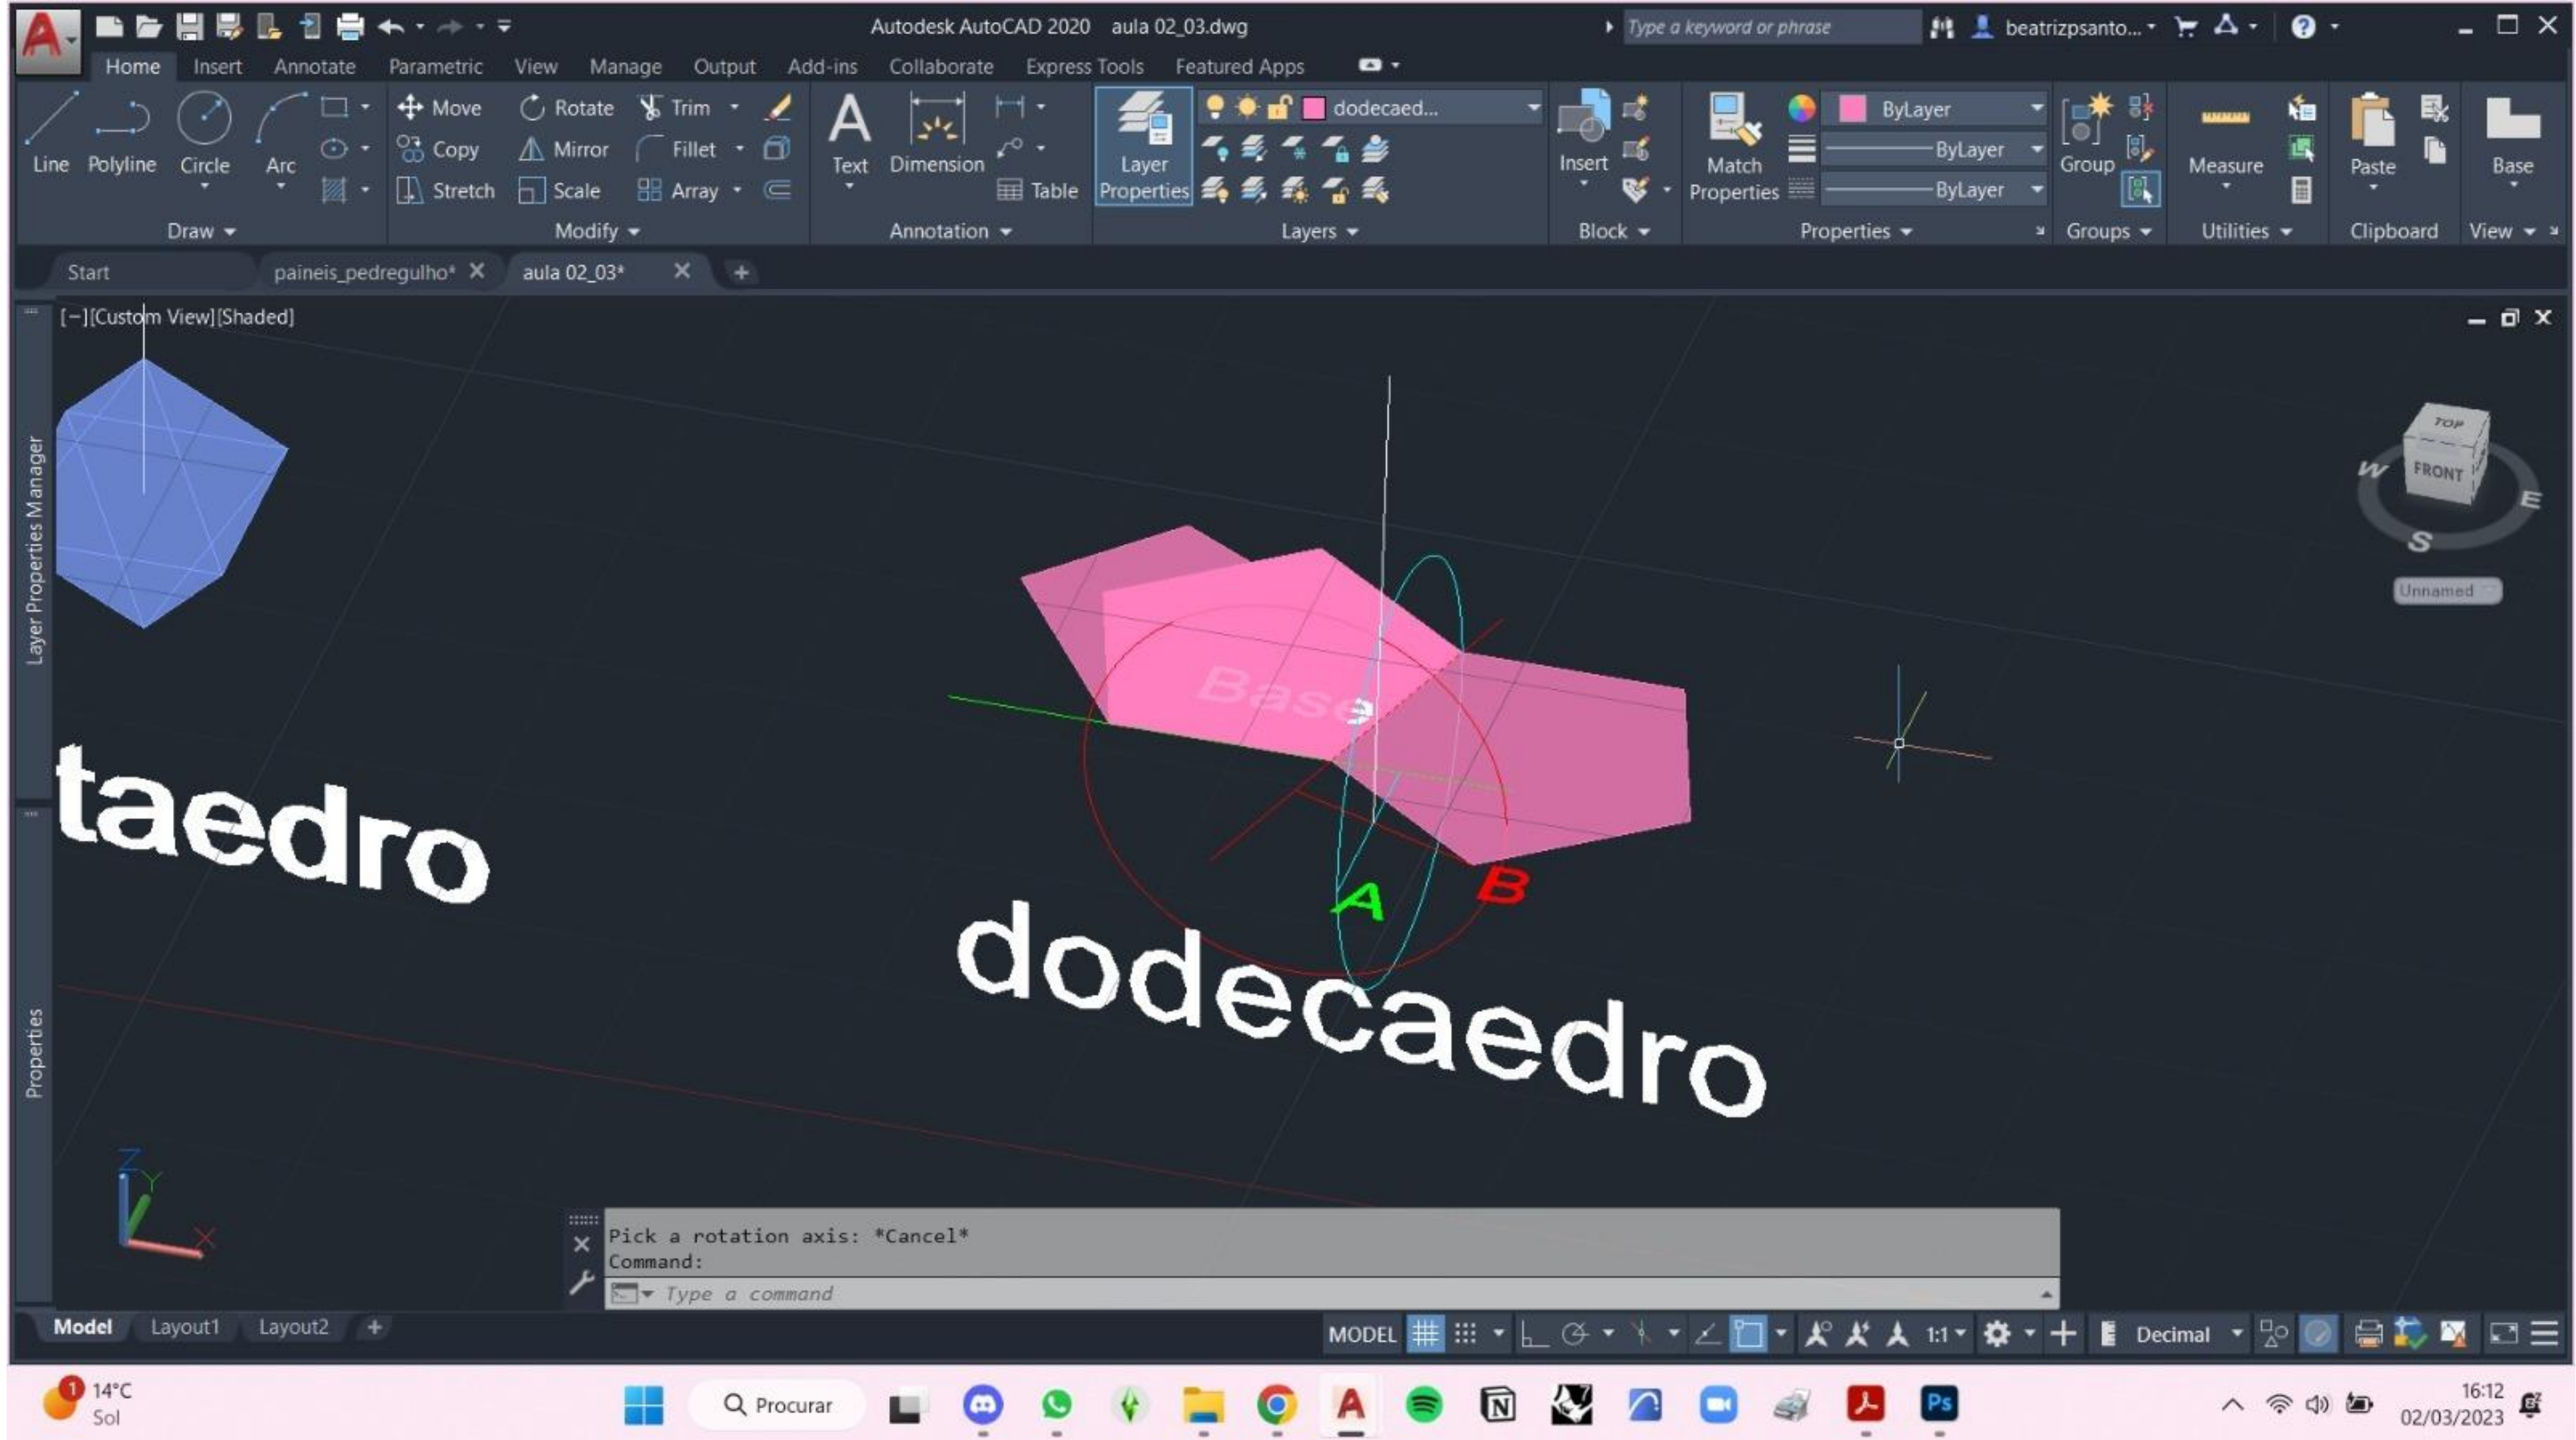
Autodesk AutoCAD 2020 aula 02_03.dwg

Type a keyword or phrase

beatrizpsanto...

Home Insert Annotate Parametric View Manage Output Add-ins Collaborate Express Tools Featured Apps

Line Polyline Circle Arc

Move Rotate Trim Copy Mirror Fillet Stretch Scale Array

Text Dimension Table

Layer Properties

dodecaed...

Insert

Match Properties

ByLayer ByLayer ByLayer

Group

Measure

Paste

Base

Draw Modify Annotation Layers Block Properties Groups Utilities Clipboard View

Start paineis_pedregulho* aula 02_03*

[−][Custom View][Shaded]

Layer Properties Manager

Properties

TOP FRONT W E S

Unnamed

taedro

Base

A B

dodecaedro

Pick a rotation axis: *Cancel*
Command:

Type a command

Model Layout1 Layout2

MODEL 1:1 Decimal

14°C Sol

Procurar

16:12 02/03/2023